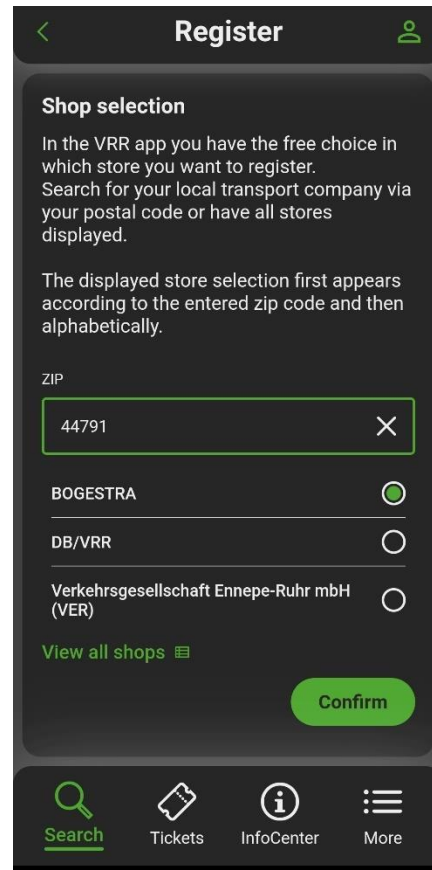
Register

Shop selection

In the VRR app you have the free choice in which store you want to register.
Search for your local transport company via your postal code or have all stores displayed.

The displayed store selection first appears according to the entered zip code and then alphabetically.

ZIP

44791

BOGESTRA

DB/VRR

Verkehrsgesellschaft Ennepe-Ruhr mbH (VER)

View all shops

Confirm

Search

Tickets

InfoCenter

More